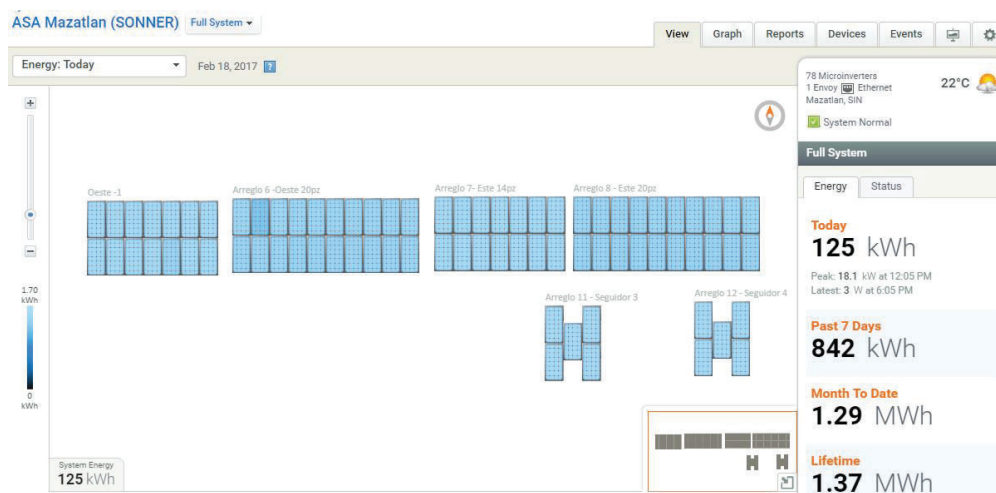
ASA Mazatlan (SONNER) Full System

View | Graph | Reports | Devices | Events

Energy: Today
Feb 18, 2017 ?

78 Microinverters
1 Envoy Ethernet
Mazatlan, SIN
22°C
System Normal

Full System

Energy | Status

Today
125 kWh
Peak: 18.1 kW at 12:05 PM
Latest: 3 W at 6:05 PM

Past 7 Days
842 kWh

Month To Date
1.29 MWh

Lifetime
1.37 MWh

+
−
1.70 kWh
0 kWh

Oeste -1
Arreglo 6 -Oeste 20pz
Arreglo 7- Este 14pz
Arreglo 8 - Este 20pz
Arreglo 11 - Seguidor 3
Arreglo 12 - Seguidor 4

System Energy
125 kWh